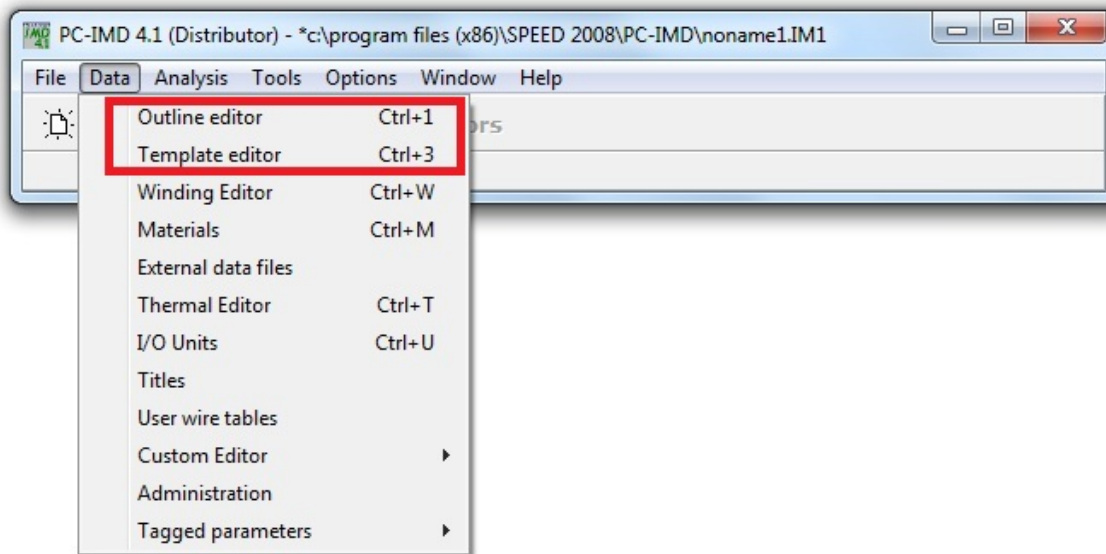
PC-IMD 4.1 (Distributor) - *c:\program files (x86)\SPEED 2008\PC-IMD\noname1.IM1

File Data Analysis Tools Options Window Help

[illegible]ors

Outline editor Ctrl+1
Template editor Ctrl+3
Winding Editor Ctrl+W
Materials Ctrl+M
External data files
Thermal Editor Ctrl+T
I/O Units Ctrl+U
Titles
User wire tables
Custom Editor
Administration
Tagged parameters